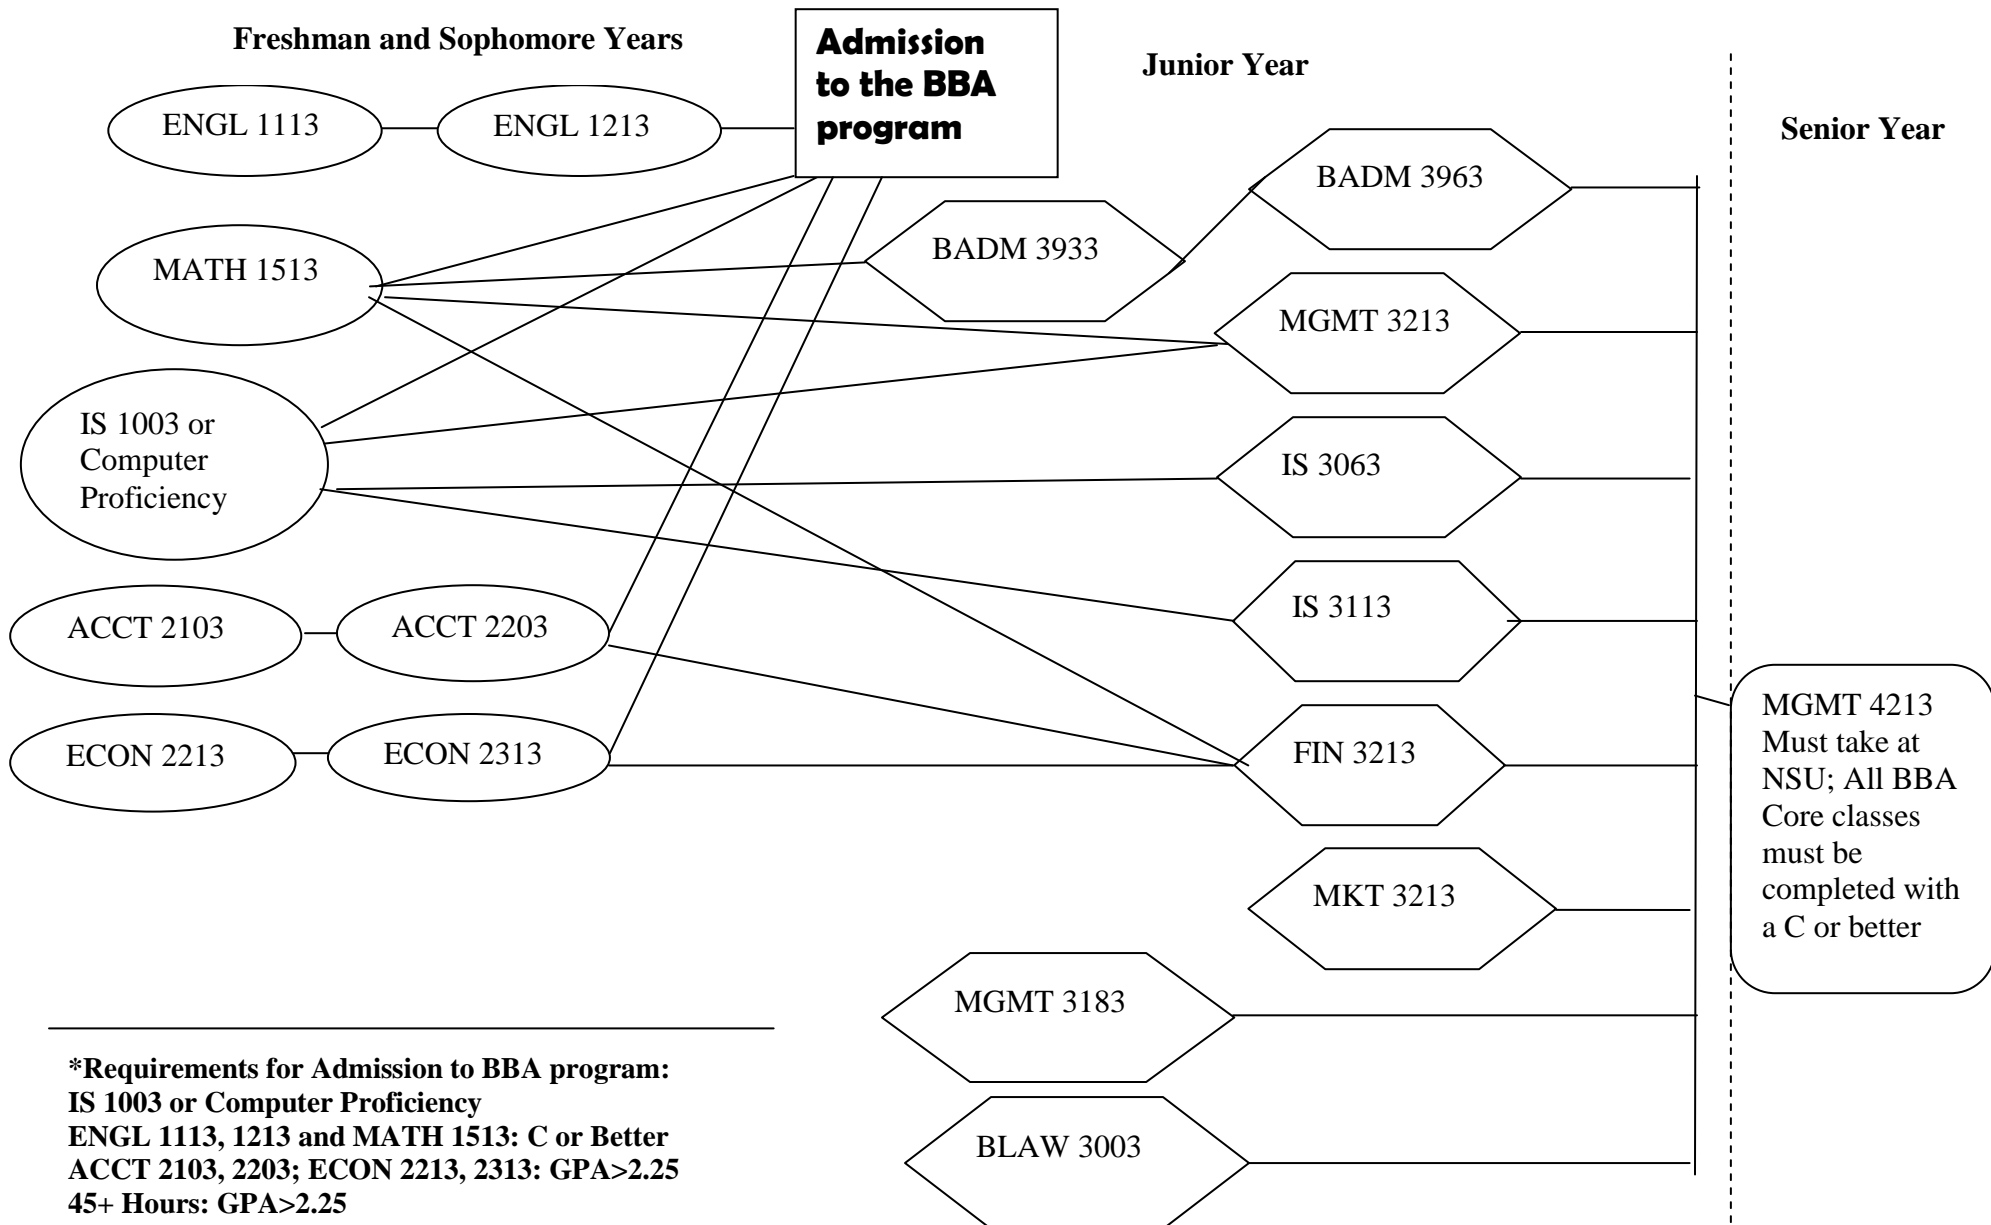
Freshman and Sophomore Years

Admission to the BBA program

Junior Year

Senior Year

ENGL 1113

ENGL 1213

MATH 1513

IS 1003 or Computer Proficiency

ACCT 2103

ACCT 2203

ECON 2213

ECON 2313

BADM 3933

BADM 3963

MGMT 3213

IS 3063

IS 3113

FIN 3213

MKT 3213

MGMT 3183

BLAW 3003

MGMT 4213 Must take at NSU; All BBA Core classes must be completed with a C or better

*Requirements for Admission to BBA program:
IS 1003 or Computer Proficiency
ENGL 1113, 1213 and MATH 1513: C or Better
ACCT 2103, 2203; ECON 2213, 2313: GPA>2.25
45+ Hours: GPA>2.25